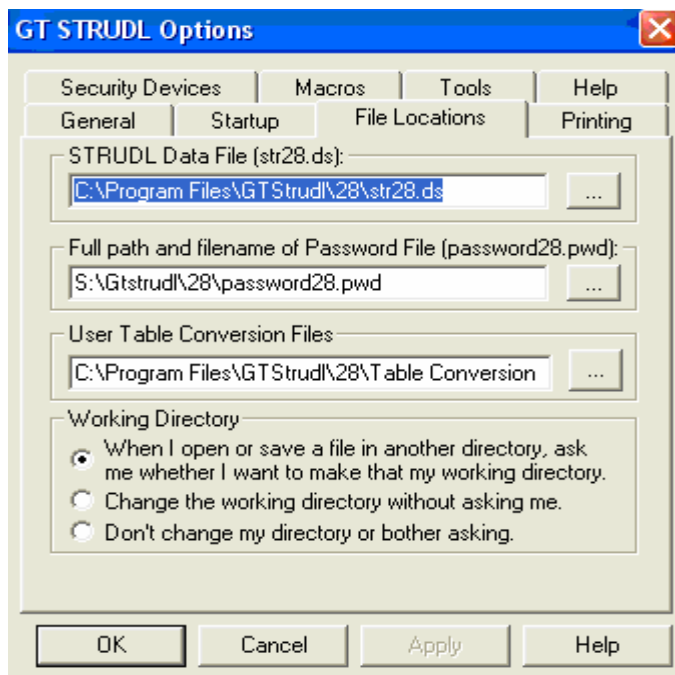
GT STRUDL Options

Security Devices | Macros | Tools | Help
General | Startup | File Locations | Printing

STRUDL Data File (str28.ds):
C:\Program Files\GTStrudl\28\str28.ds
...

Full path and filename of Password File (password28.pwd):
S:\Gtstrudl\28\password28.pwd
...

User Table Conversion Files
C:\Program Files\GTStrudl\28\Table Conversion
...

Working Directory
When I open or save a file in another directory, ask me whether I want to make that my working directory.
Change the working directory without asking me.
Don't change my directory or bother asking.

OK
Cancel
Apply
Help